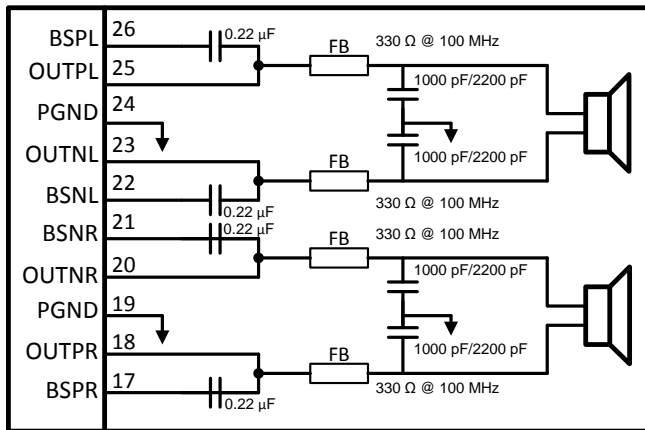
BSPL 26
0.22 µF
FB
330 Ω @ 100 MHz
OUTPL 25
1000 pF/2200 pF
PGND 24
OUTNL 23
1000 pF/2200 pF
FB
BSNL 22
0.22 µF
330 Ω @ 100 MHz
BSNR 21
0.22 µF
FB
330 Ω @ 100 MHz
OUTNR 20
1000 pF/2200 pF
PGND 19
OUTPR 18
1000 pF/2200 pF
FB
BSPR 17
330 Ω @ 100 MHz
0.22 µF